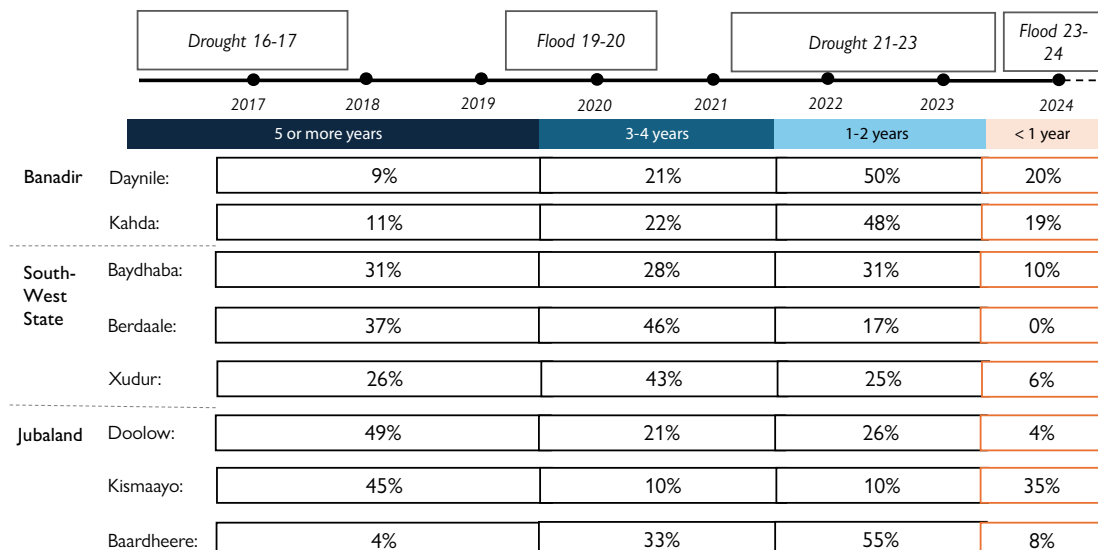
Drought 16-17

Flood 19-20

Drought 21-23

Flood 23-24

2017 2018 2019 2020 2021 2022 2023 2024

| | | 5 or more years | 3-4 years | 1-2 years | < 1 year |
|---|---|---|---|---|---|
| Banadir | Daynile: | 9% | 21% | 50% | 20% |
| | Kahda: | 11% | 22% | 48% | 19% |
| South-West State | Baydhaba: | 31% | 28% | 31% | 10% |
| | Berdaale: | 37% | 46% | 17% | 0% |
| | Xudur: | 26% | 43% | 25% | 6% |
| Jubaland | Doolow: | 49% | 21% | 26% | 4% |
| | Kismaayo: | 45% | 10% | 10% | 35% |
| | Baardheere: | 4% | 33% | 55% | 8% |